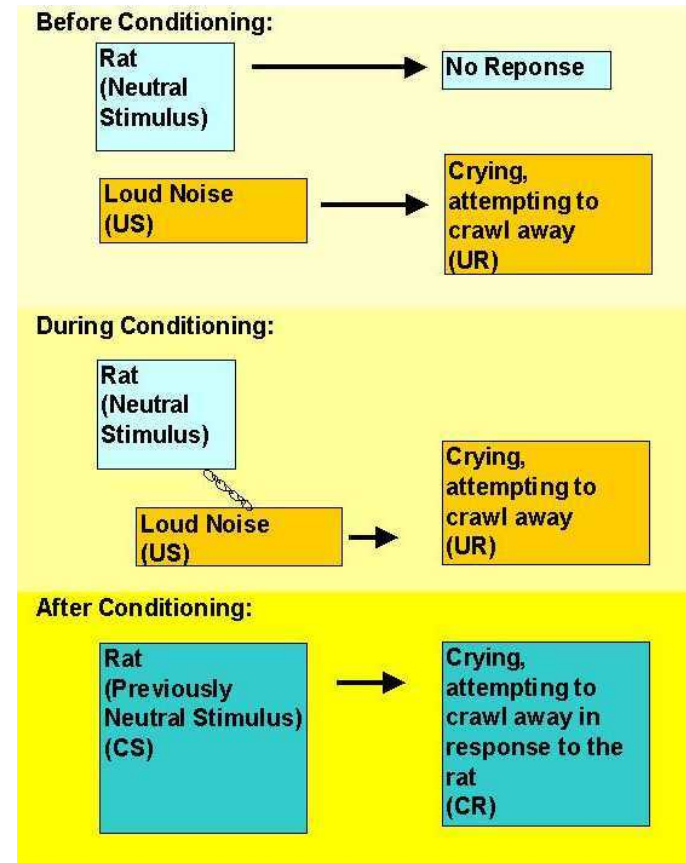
Before Conditioning:

Rat (Neutral Stimulus)

No Reponse

Loud Noise (US)

Crying, attempting to crawl away (UR)

During Conditioning:

Rat (Neutral Stimulus)

Loud Noise (US)

Crying, attempting to crawl away (UR)

After Conditioning:

Rat (Previously Neutral Stimulus) (CS)

Crying, attempting to crawl away in response to the rat (CR)